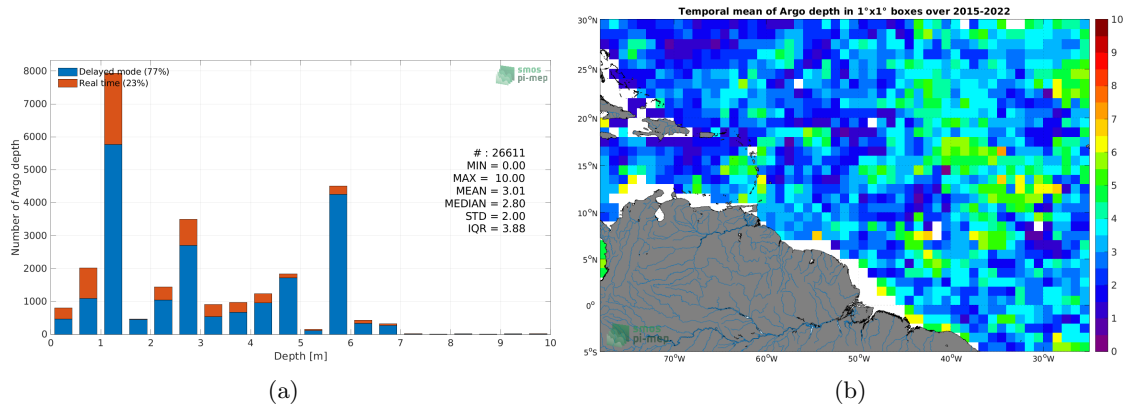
Delayed mode (77%)
Real time (23%)

smos pi-mep

Number of Argo depth

8000
7000
6000
5000
4000
3000
2000
1000
0

# : 26611
MIN = 0.00
MAX = 10.00
MEAN = 3.01
MEDIAN = 2.80
STD = 2.00
IQR = 3.88

0 1 2 3 4 5 6 7 8 9 10

Depth [m]

(a)

Temporal mean of Argo depth in 1°x1° boxes over 2015-2022

30°N
25°N
20°N
15°N
10°N
5°N
0°
5°S

70°W 60°W 50°W 40°W 30°W

smos pi-mep

10
9
8
7
6
5
4
3
2
1
0

(b)